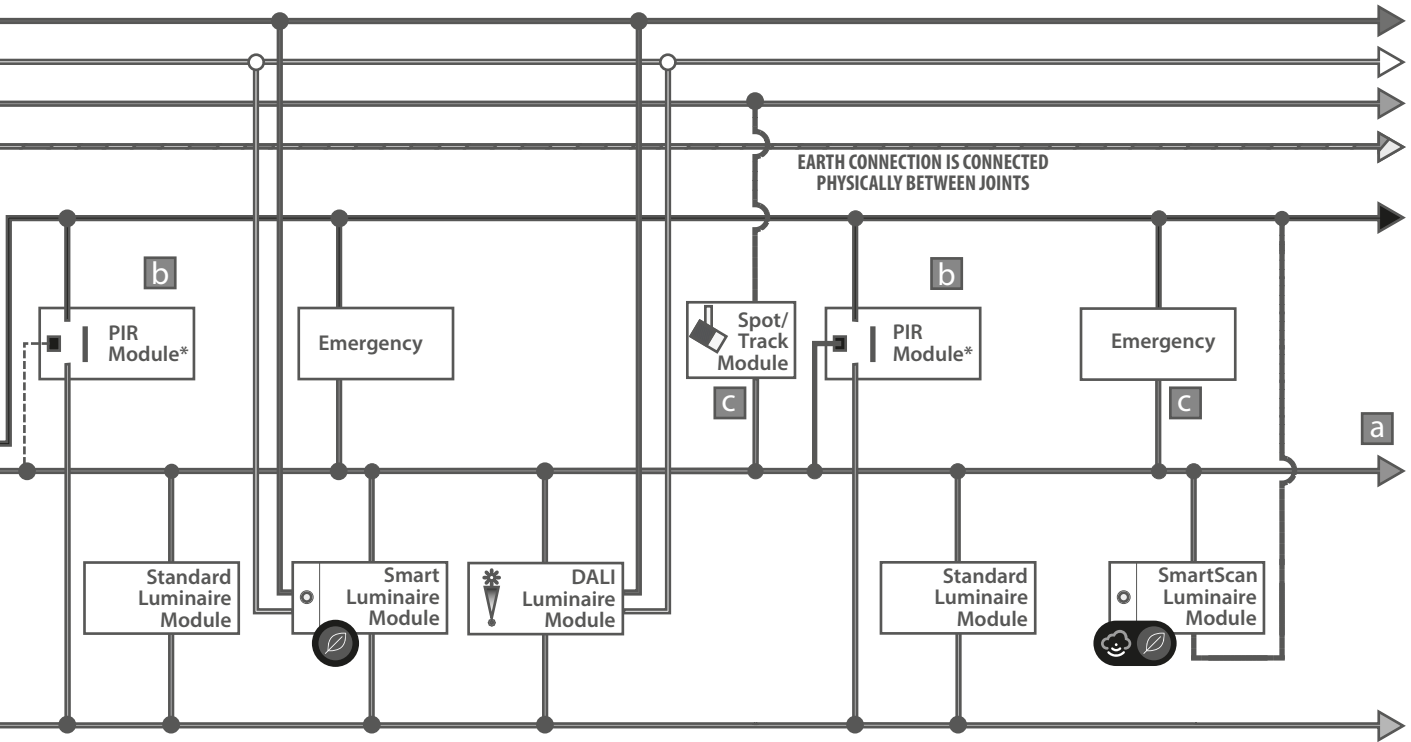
EARTH CONNECTION IS CONNECTED PHYSICALLY BETWEEN JOINTS

b

PIR Module*

Emergency

Spot/ Track Module

c

b

PIR Module*

Emergency

c

a

Standard Luminaire Module

Smart Luminaire Module

DALI Luminaire Module

Standard Luminaire Module

SmartScan Luminaire Module